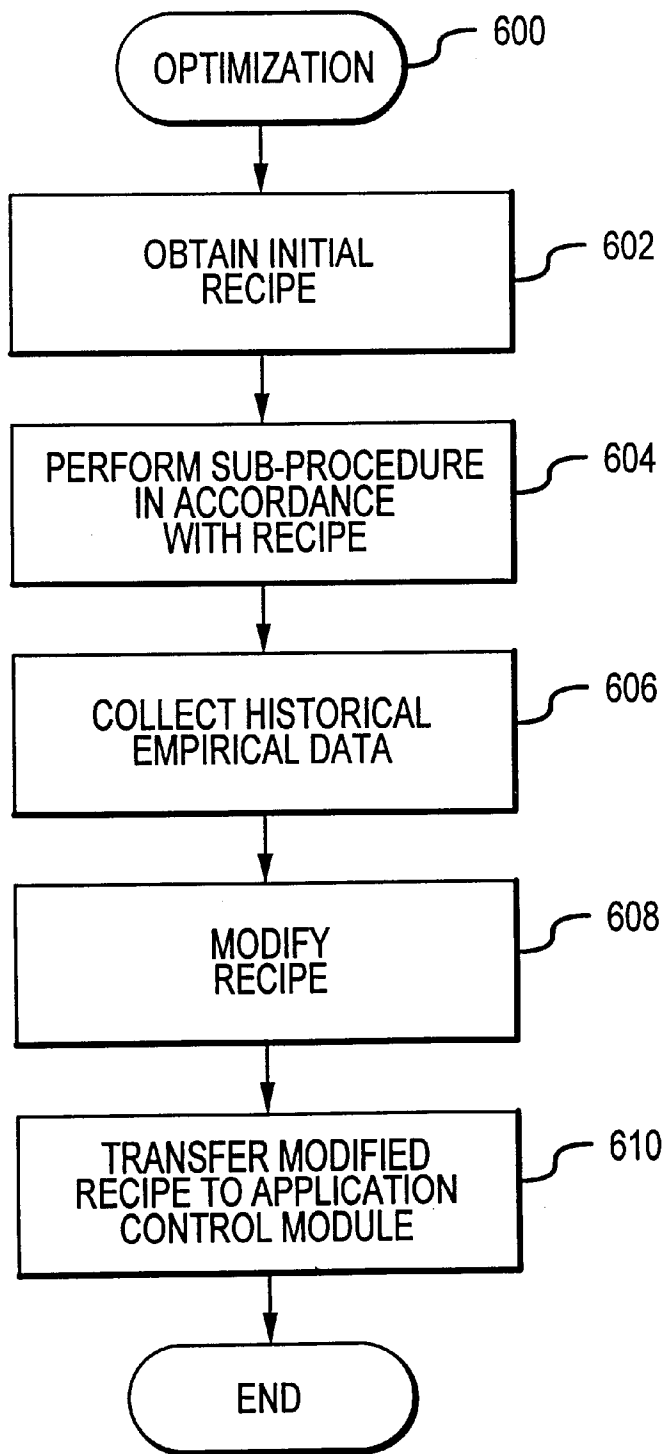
OPTIMIZATION

600

OBTAIN INITIAL RECIPE

602

PERFORM SUB-PROCEDURE IN ACCORDANCE WITH RECIPE

604

COLLECT HISTORICAL EMPIRICAL DATA

606

MODIFY RECIPE

608

TRANSFER MODIFIED RECIPE TO APPLICATION CONTROL MODULE

610

END